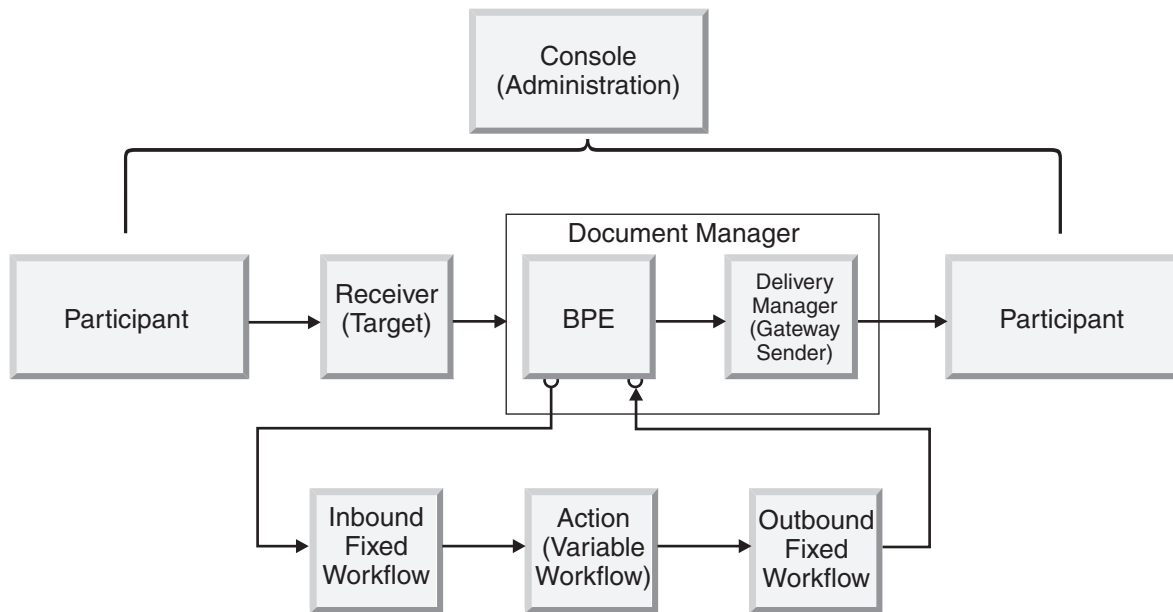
Console (Administration)

Document Manager

Participant

Receiver (Target)

BPE

Delivery Manager (Gateway Sender)

Participant

Inbound Fixed Workflow

Action (Variable Workflow)

Outbound Fixed Workflow